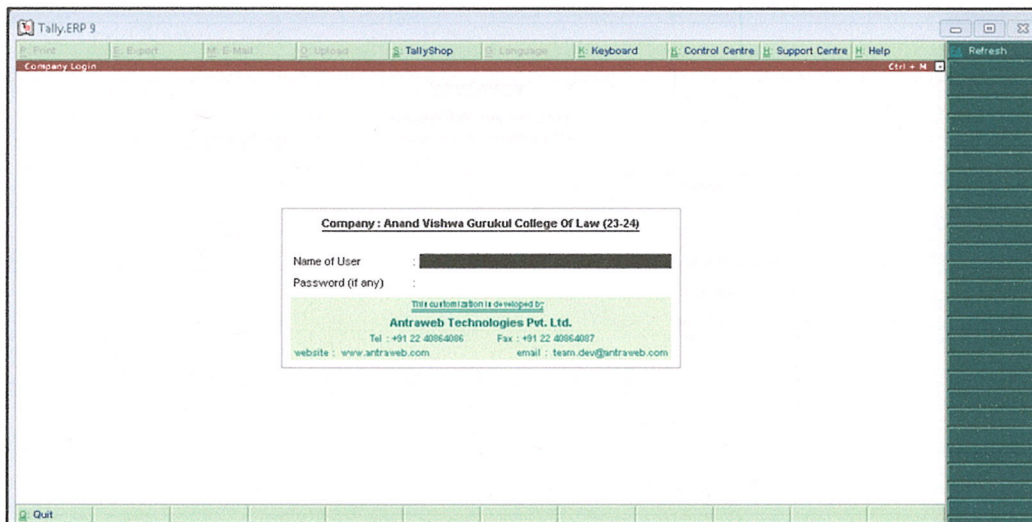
Tally.ERP 9

P: Print | E: Export | M: E-Mail | O: Upload | S: TallyShop | G: Language | K: Keyboard | K: Control Centre | H: Support Centre | H: Help

Refresh

Company Login

Ctrl + M

Company : Anand Vishwa Gurukul College Of Law (23-24)

Name of User :

Password (if any) :

This customization is developed by

Antraweb Technologies Pvt. Ltd.

Tel : +91 22 40864086 Fax : +91 22 40864087

website : www.antraweb.com email : team.dev@antraweb.com

Q: Quit